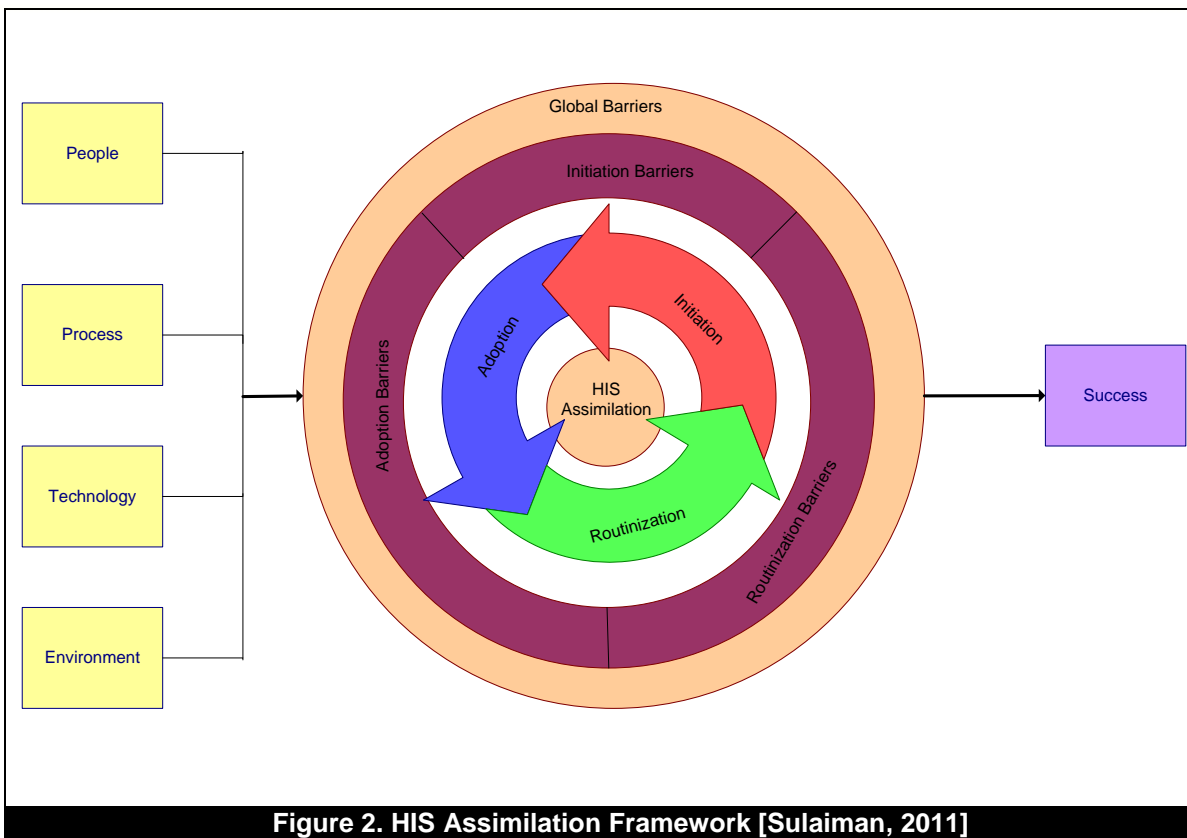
People

Process

Technology

Environment

Global Barriers

Initiation Barriers

Adoption Barriers

Routinization Barriers

Adoption

Initiation

HIS Assimilation

Routinization

Success

Figure 2. HIS Assimilation Framework [Sulaiman, 2011]